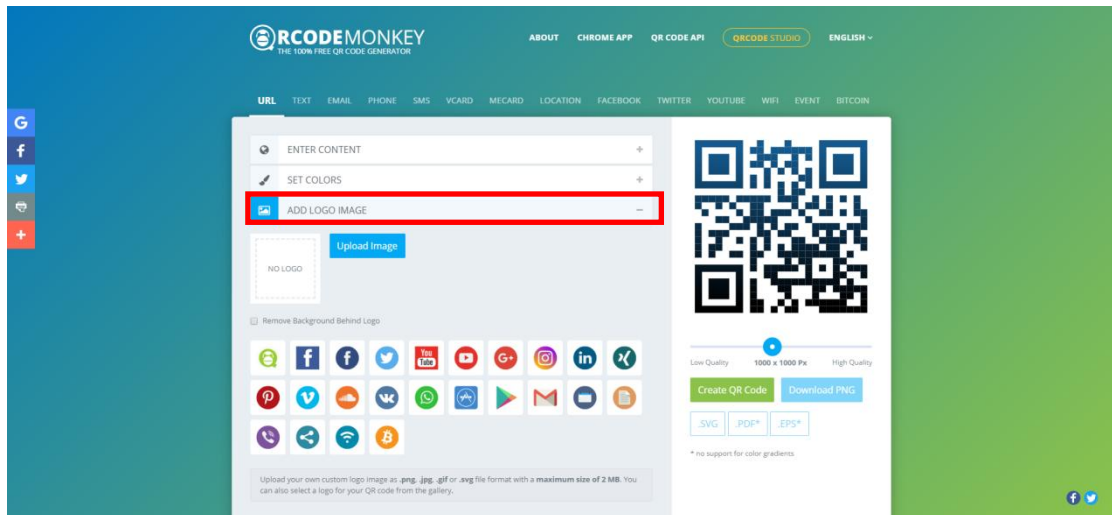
QRCODEMONKEY
THE 100% FREE QR CODE GENERATOR

ABOUT CHROME APP QR CODE API QRCODE STUDIO ENGLISH

URL TEXT EMAIL PHONE SMS VCARD MECARD LOCATION FACEBOOK TWITTER YOUTUBE WIFI EVENT BITCOIN

ENTER CONTENT +

SET COLORS +

ADD LOGO IMAGE −

NO LOGO

Upload Image

Remove Background Behind Logo

Upload your own custom logo image as .png, .jpg, .gif or .svg file format with a maximum size of 2 MB. You can also select a logo for your QR code from the gallery.

Low Quality 1000 x 1000 Px High Quality

Create QR Code Download PNG

.SVG .PDF* .EPS*

* no support for color gradients